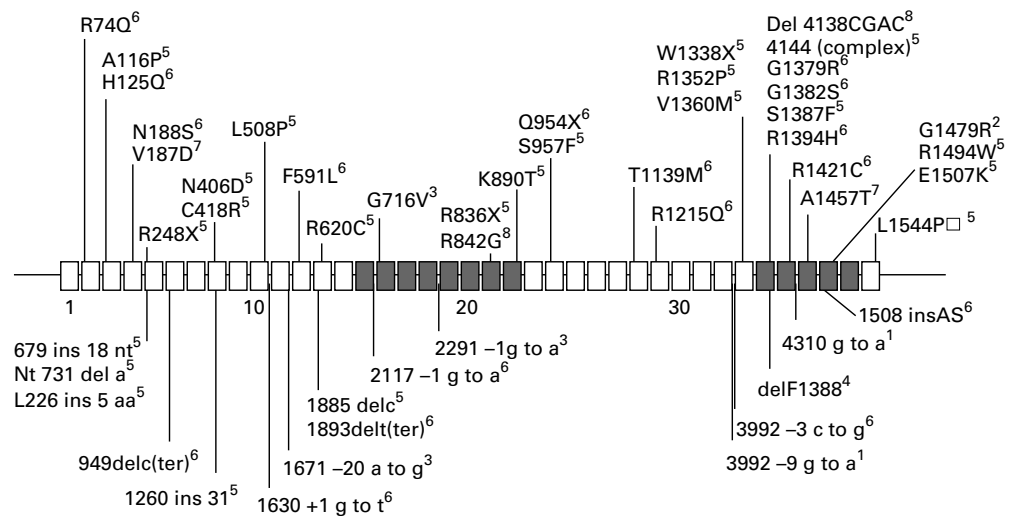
R74Q$^6$
A116P$^5$
H125Q$^6$
N188S$^6$
V187D$^7$
L508P$^5$
N406D$^5$
C418R$^5$
F591L$^6$
R248X$^5$
R620C$^5$
G716V$^3$
R836X$^5$
R842G$^8$
K890T$^5$
Q954X$^6$
S957F$^5$
T1139M$^6$
R1215Q$^6$
W1338X$^5$
R1352P$^5$
V1360M$^5$
Del 4138CGAC$^8$
4144 (complex)$^5$
G1379R$^6$
G1382S$^6$
S1387F$^5$
R1394H$^6$
R1421C$^6$
A1457T$^7$
G1479R$^2$
R1494W$^5$
E1507K$^5$
L1544P□ $^5$

1
10
20
30

679 ins 18 nt$^5$
Nt 731 del a$^5$
L226 ins 5 aa$^5$
949delc(ter)$^6$
1260 ins 31$^5$
1630 +1 g to t$^6$
1671 –20 a to g$^3$
1885 delc$^5$
1893delt(ter)$^6$
2117 –1 g to a$^6$
2291 –1g to a$^3$
3992 –3 c to g$^6$
3992 –9 g to a$^1$
delF1388$^4$
4310 g to a$^1$
1508 insAS$^6$